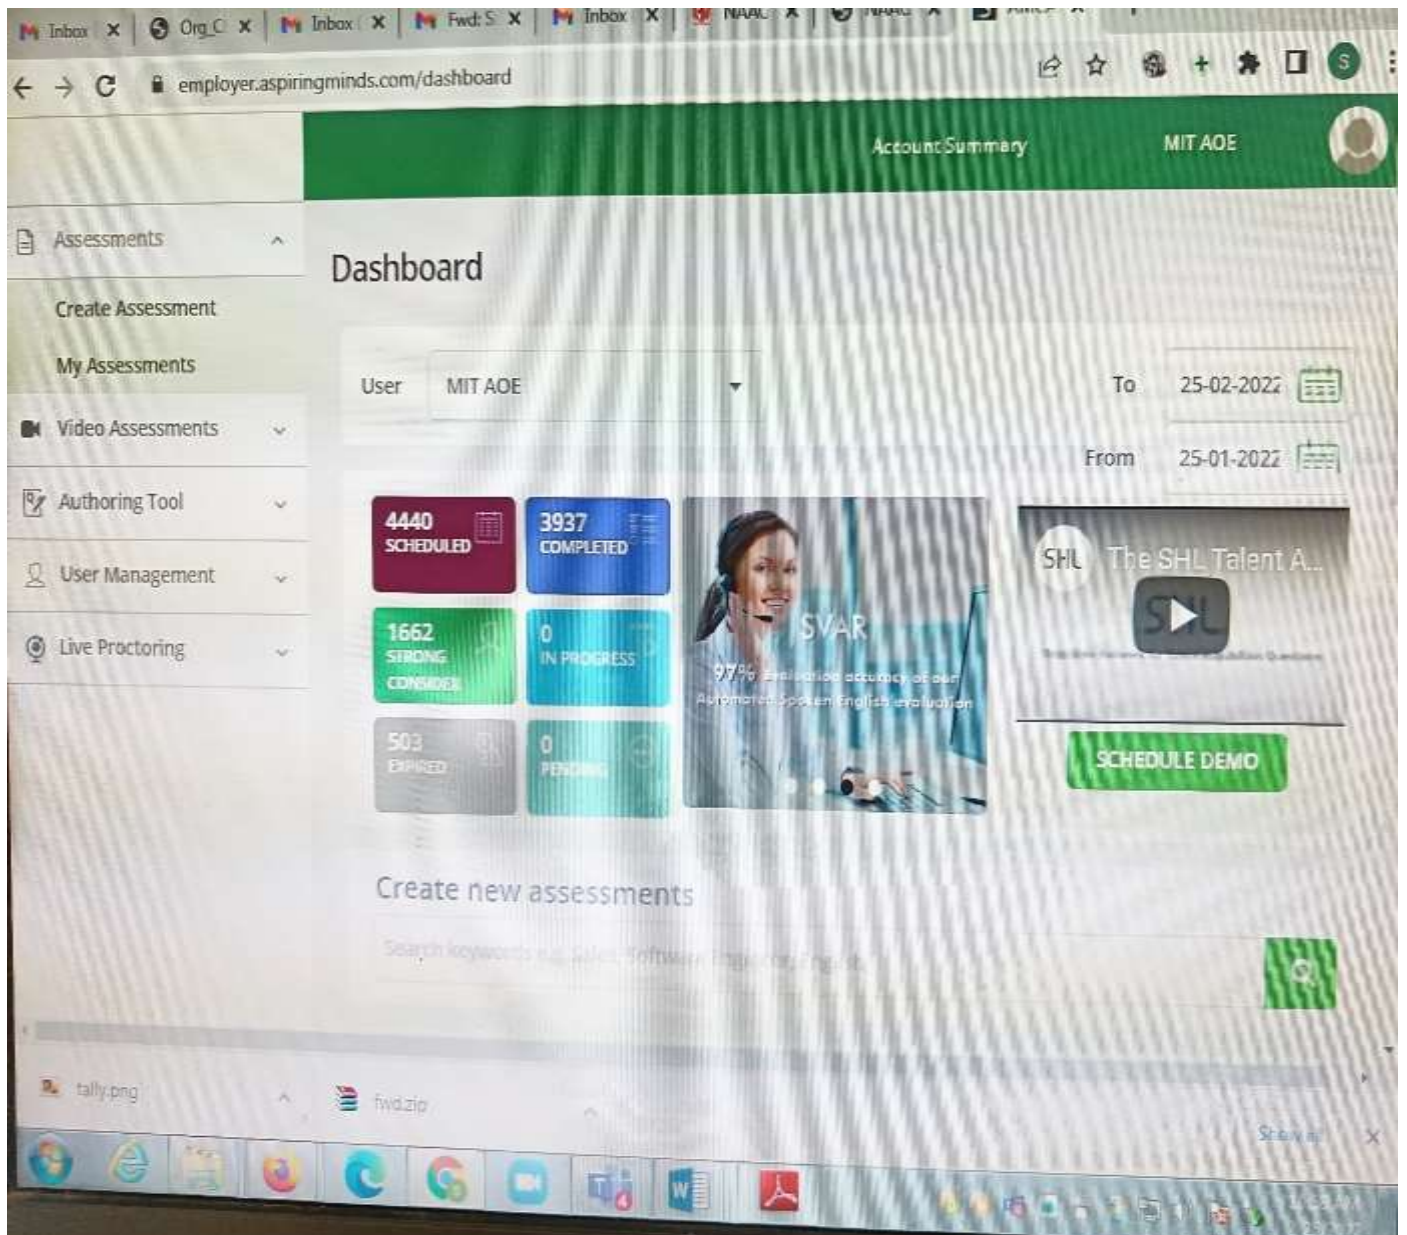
Inbox ×
Org_C ×
Inbox ×
Fwd: S ×
Inbox ×
NAAC ×
NAAC ×

employer.aspiringminds.com/dashboard

Account Summary
MIT AOE

Assessments
Create Assessment
My Assessments
Video Assessments
Authoring Tool
User Management
Live Proctoring

Dashboard

User MIT AOE
To 25-02-2022
From 25-01-2022

4440 SCHEDULED
3937 COMPLETED
1662 STRONG CONSIDER
0 IN PROGRESS
503 EXPIRED
0 PENDING

SVAR
97% Evaluation accuracy of our Automated Spoken English evaluation

SHL The SHL Talent A...

SCHEDULE DEMO

Create new assessments

Search keywords e.g. Sales, Software Engineering, English

tally.png
fwd.zip
Show all